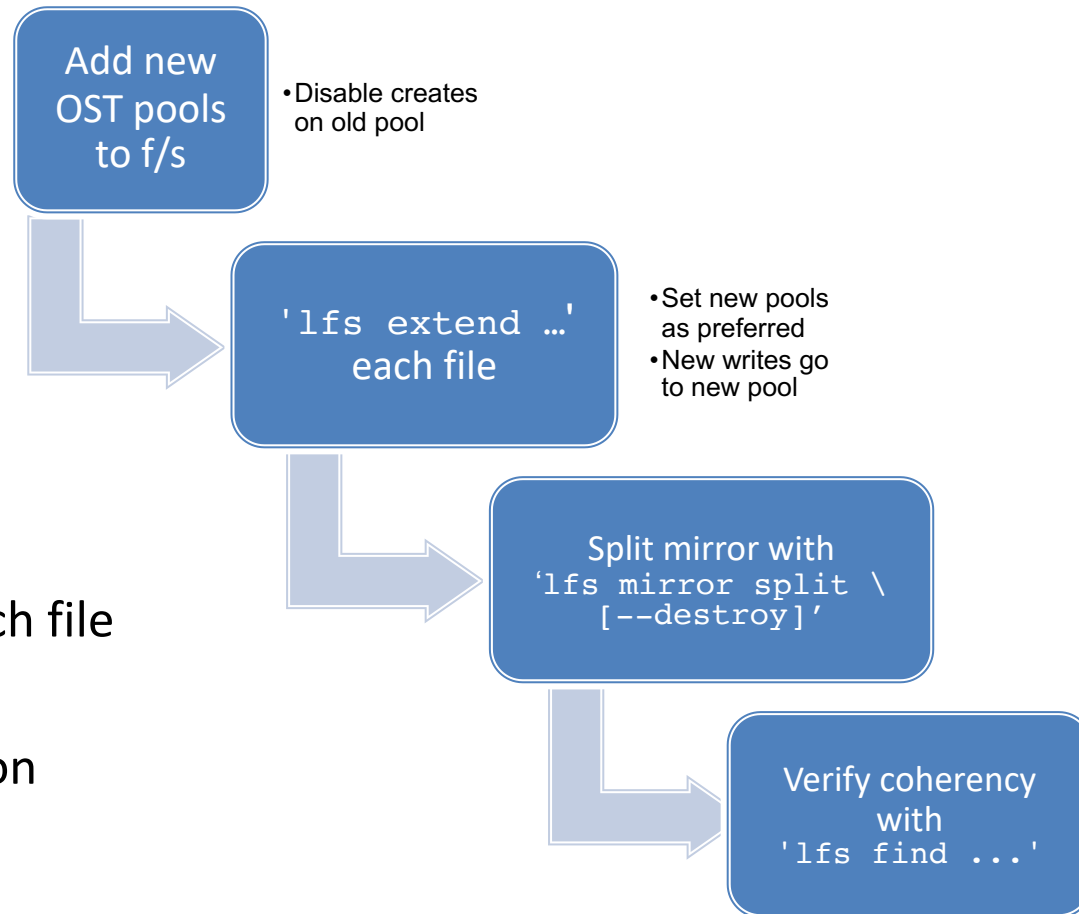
Add new OST pools to f/s

• Disable creates on old pool

'lfs extend …' each file

• Set new pools as preferred
• New writes go to new pool

Split mirror with 'lfs mirror split \ [--destroy]'

ch file

on

Verify coherency with 'lfs find ...'